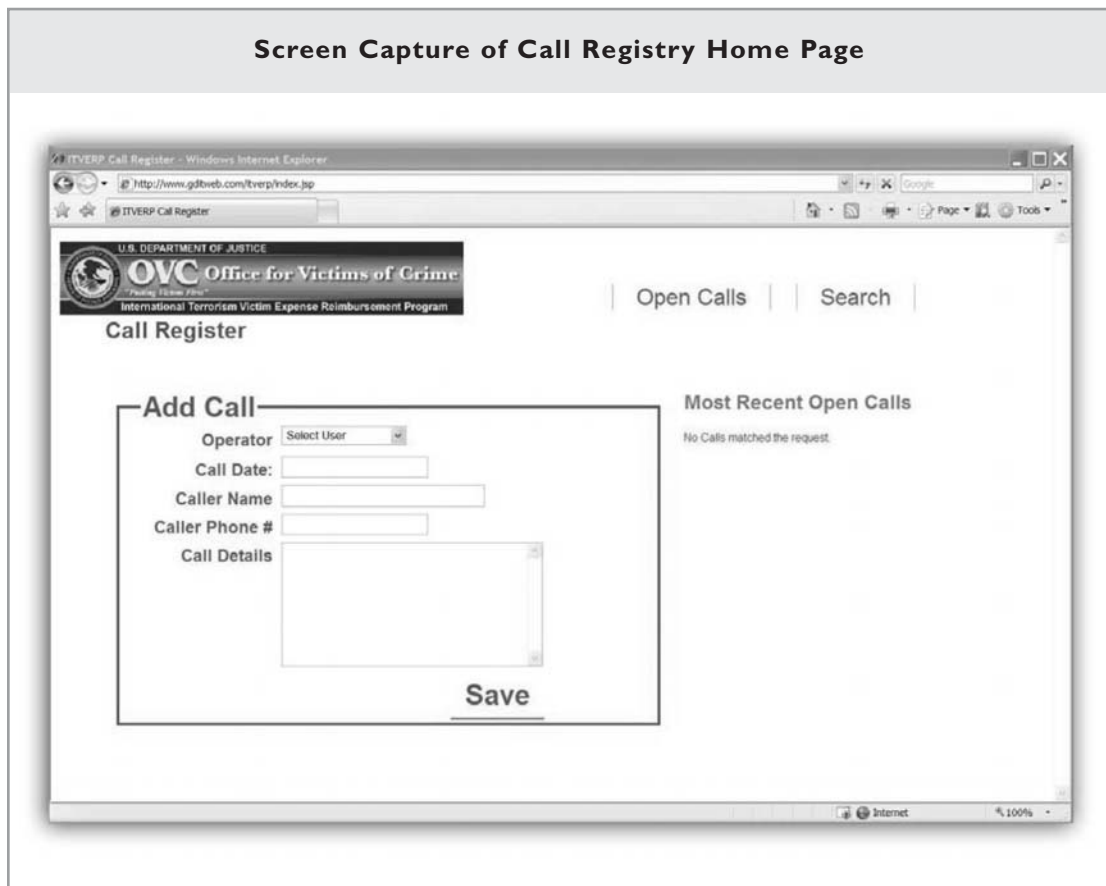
Screen Capture of Call Registry Home Page

ITVERP Call Register - Windows Internet Explorer

http://www.gditweb.com/itverp/index.jsp

Google

ITVERP Call Register

Page ▾ Tools ▾

U.S. DEPARTMENT OF JUSTICE

OVC Office for Victims of Crime

"Putting Victims First"

International Terrorism Victim Expense Reimbursement Program

Call Register

Open Calls | Search

Add Call

Operator Select User

Call Date:

Caller Name

Caller Phone #

Call Details

Save

Most Recent Open Calls

No Calls matched the request.

Internet

100%